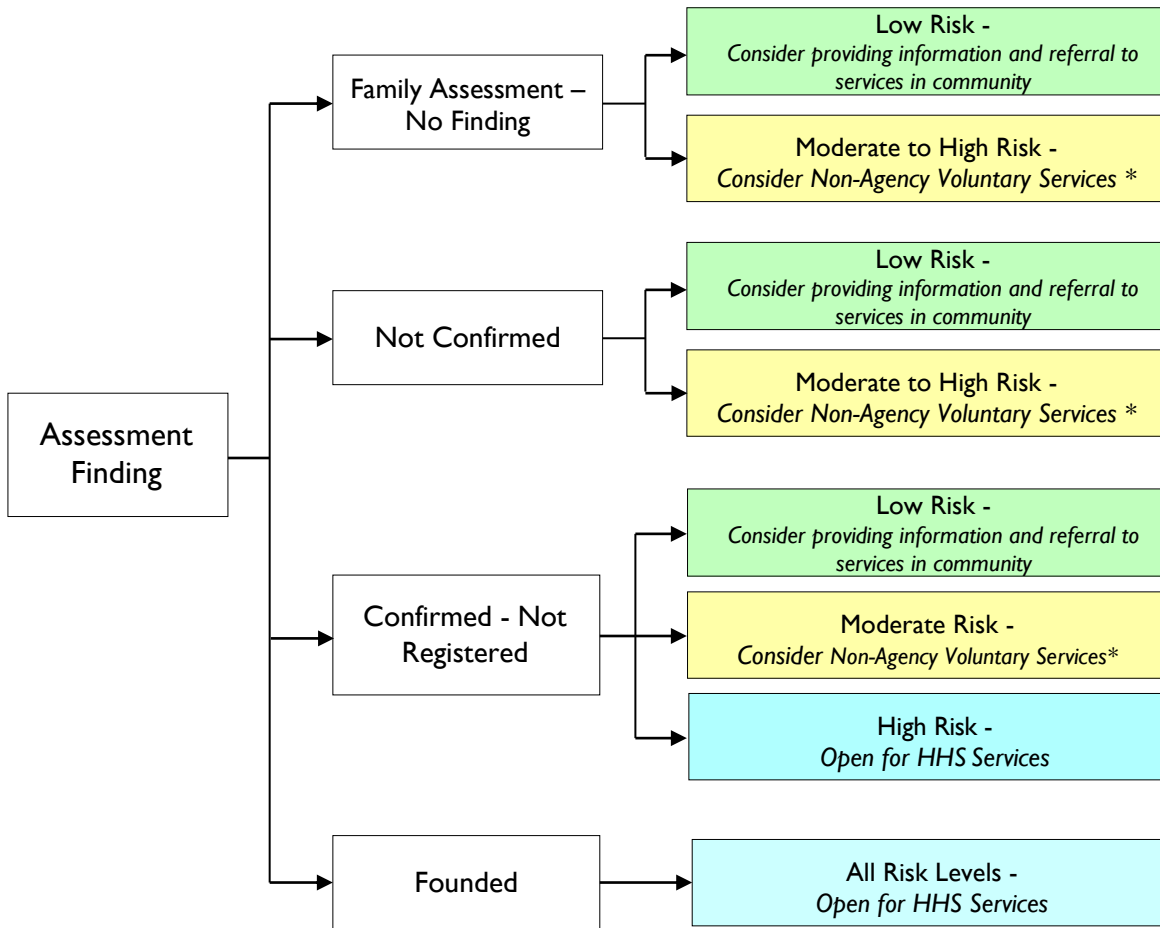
Assessment Finding

Family Assessment – No Finding

Low Risk - Consider providing information and referral to services in community

Moderate to High Risk - Consider Non-Agency Voluntary Services *

Not Confirmed

Low Risk - Consider providing information and referral to services in community

Moderate to High Risk - Consider Non-Agency Voluntary Services *

Confirmed - Not Registered

Low Risk - Consider providing information and referral to services in community

Moderate Risk - Consider Non-Agency Voluntary Services*

High Risk - Open for HHS Services

Founded

All Risk Levels - Open for HHS Services